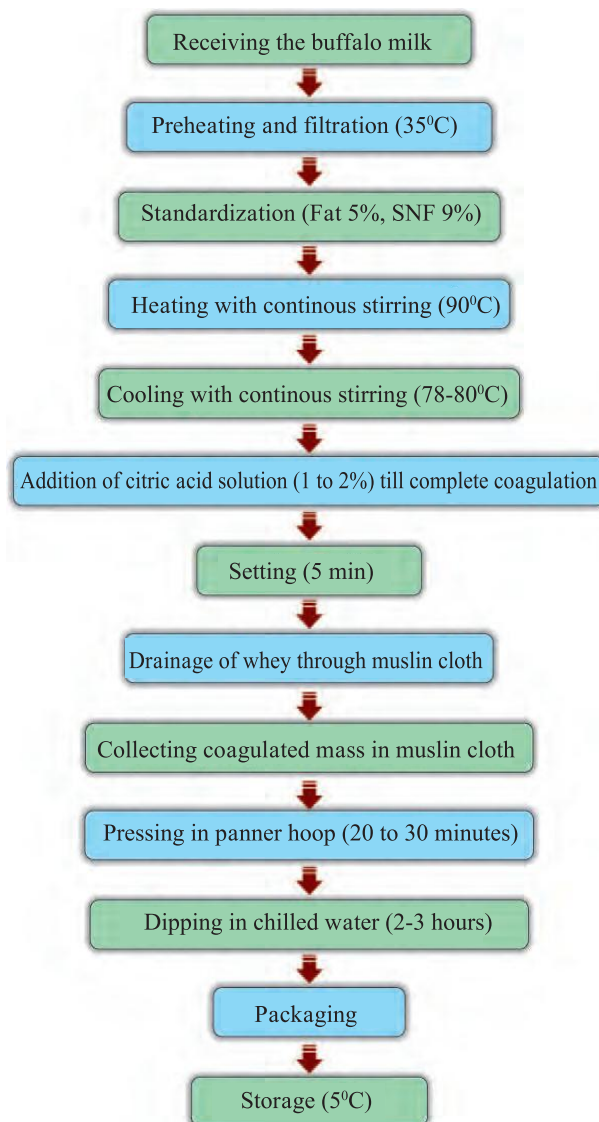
Receiving the buffalo milk

Preheating and filtration ($35^0$C)

Standardization (Fat 5%, SNF 9%)

Heating with continous stirring ($90^0$C)

Cooling with continous stirring ($78$-$80^0$C)

Addition of citric acid solution (1 to 2%) till complete coagulation

Setting (5 min)

Drainage of whey through muslin cloth

Collecting coagulated mass in muslin cloth

Pressing in panner hoop (20 to 30 minutes)

Dipping in chilled water (2-3 hours)

Packaging

Storage ($5^0$C)